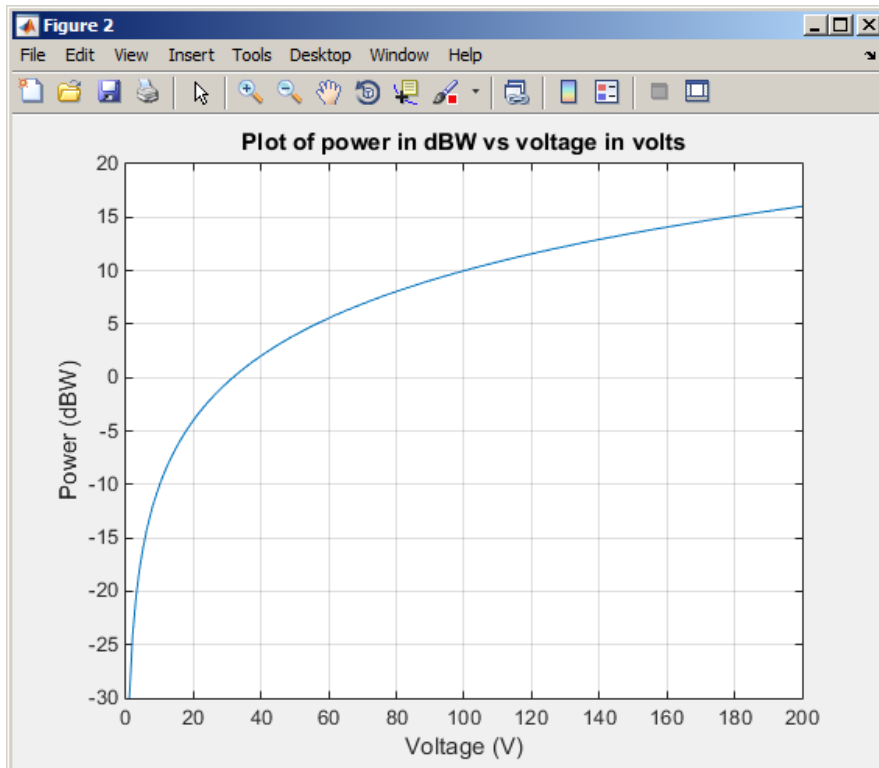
Figure 2

File Edit View Insert Tools Desktop Window Help

Plot of power in dBW vs voltage in volts

Power (dBW)

20
15
10
5
0
-5
-10
-15
-20
-25
-30

0 20 40 60 80 100 120 140 160 180 200

Voltage (V)